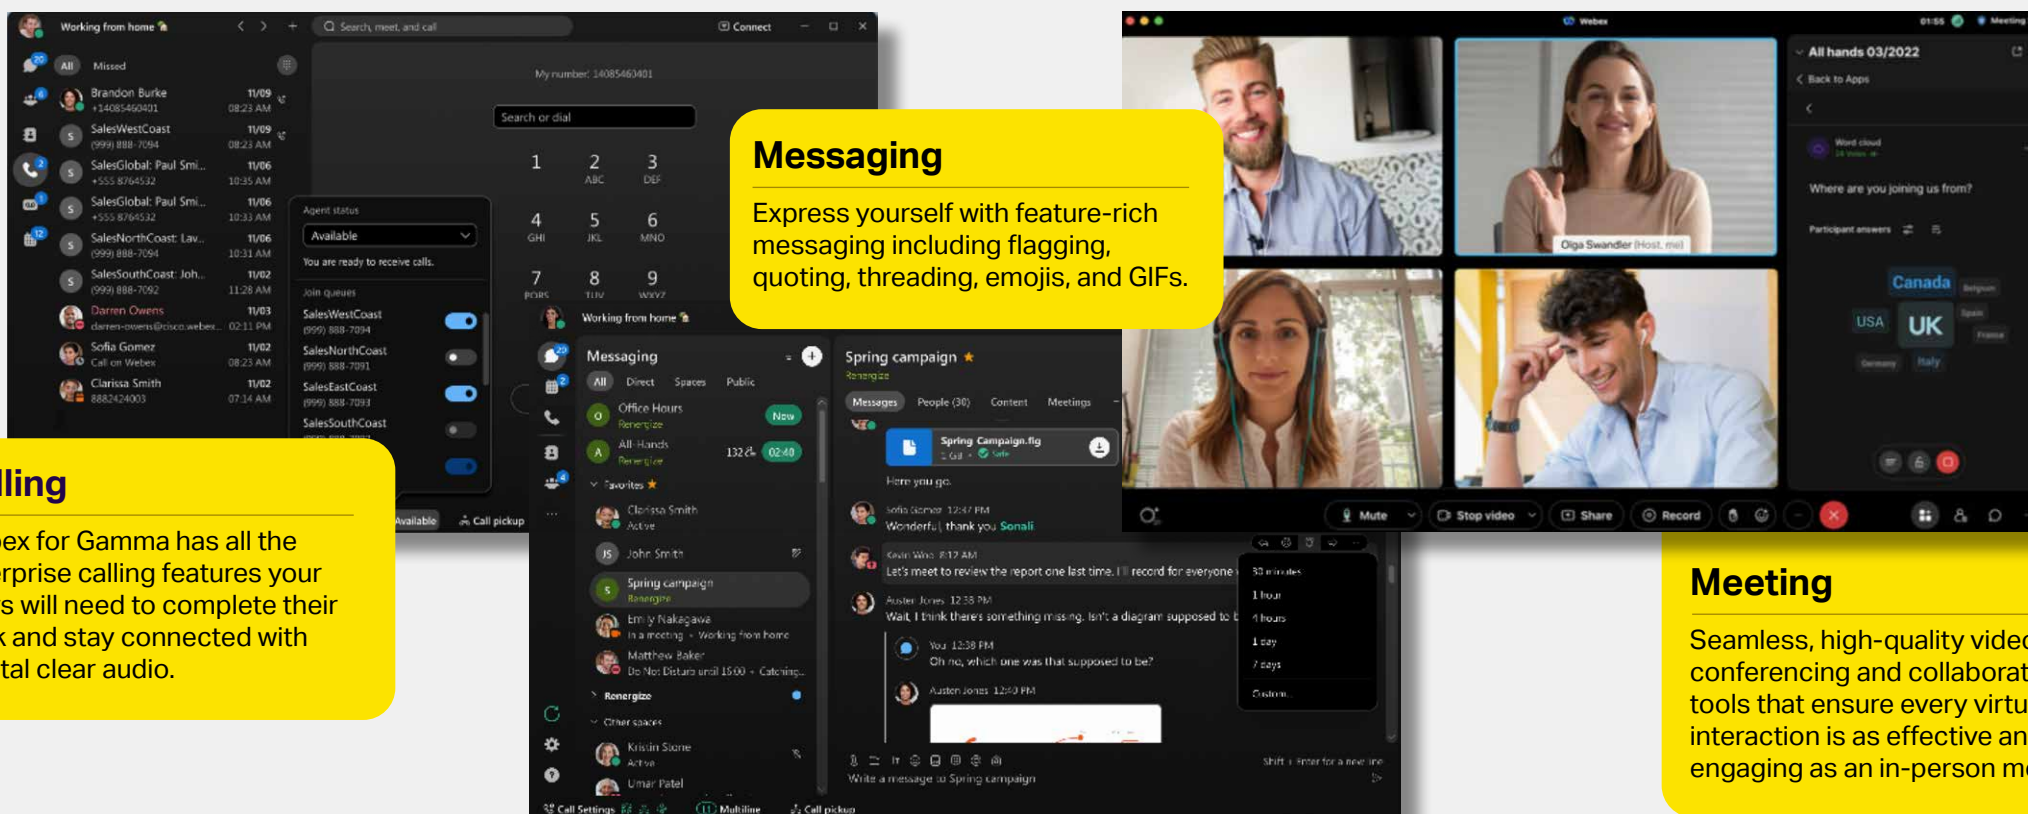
Working from home
Search, meet, and call
Connect
All Missed
Brandon Burke +14085460401 11/09 08:23 AM
SalesWestCoast (999) 888-7094 11/09 08:23 AM
SalesGlobal: Paul Smi... +555 8764532 11/06 10:35 AM
SalesGlobal: Paul Smi... +555 8764532 11/06 10:33 AM
SalesNorthCoast: Lav... (999) 888-7094 11/06 10:31 AM
SalesSouthCoast: Joh... (999) 888-7092 11/02 11:28 AM
Darren Owens darren-owens@cisco.webex... 11/03 02:11 PM
Sofia Gomez Call on Webex 11/02 08:23 AM
Clarissa Smith 8882424003 11/02 07:34 AM
My number: 14085463401
Search or dial
1 2 ABC 3 DEF
4 GHI 5 JKL 6 MNO
7 PQRS 8 TUV 9 WXYZ
Agent status
Available
You are ready to receive calls.
Join queues
SalesWestCoast (999) 888-7094
SalesNorthCoast (999) 888-7091
SalesEastCoast (999) 888-7093
SalesSouthCoast
Available
Call pickup

lling
ex for Gamma has all the rprise calling features your s will need to complete their k and stay connected with tal clear audio.

Messaging
Express yourself with feature-rich messaging including flagging, quoting, threading, emojis, and GIFs.

Working from home
Messaging
All Direct Spaces Public
Office Hours Renergize New
All-Hands Renergize 132 02:40
Favorites
Clarissa Smith Active
John Smith
Spring campaign Renergize
Emily Nakagawa In a meeting · Working from home
Matthew Baker Do Not Disturb until 16:00 · Catching...
Renergize
Other spaces
Kristin Stone Active
Umar Patel
Call Settings Multiline Call pickup
Spring campaign
Renergize
Messages People (30) Content Meetings
Spring Campaign.fig
Here you go.
Sofia Gomez 12:37 PM
Wonderful, thank you Sonali
Kevin Woo 8:12 AM
Let's meet to review the report one last time. I'll record for everyone
Austen Jones 12:38 PM
Wait, I think there's something missing. Isn't a diagram supposed to b
You 12:38 PM
Oh no, which one was that supposed to be?
Austen Jones 12:40 PM
30 minutes
1 hour
4 hours
1 day
7 days
Custom
Shift + Enter for a new line
Write a message to Spring campaign

Webex
01:55 Meeting
All hands 03/2022
Back to Apps
Word cloud
Where are you joining us from?
Participant answers
Canada
USA UK
Olga Swandler (Host, me)
Mute Stop video Share Record

Meeting
Seamless, high-quality vide conferencing and collaborat tools that ensure every virtu interaction is as effective an engaging as an in-person m